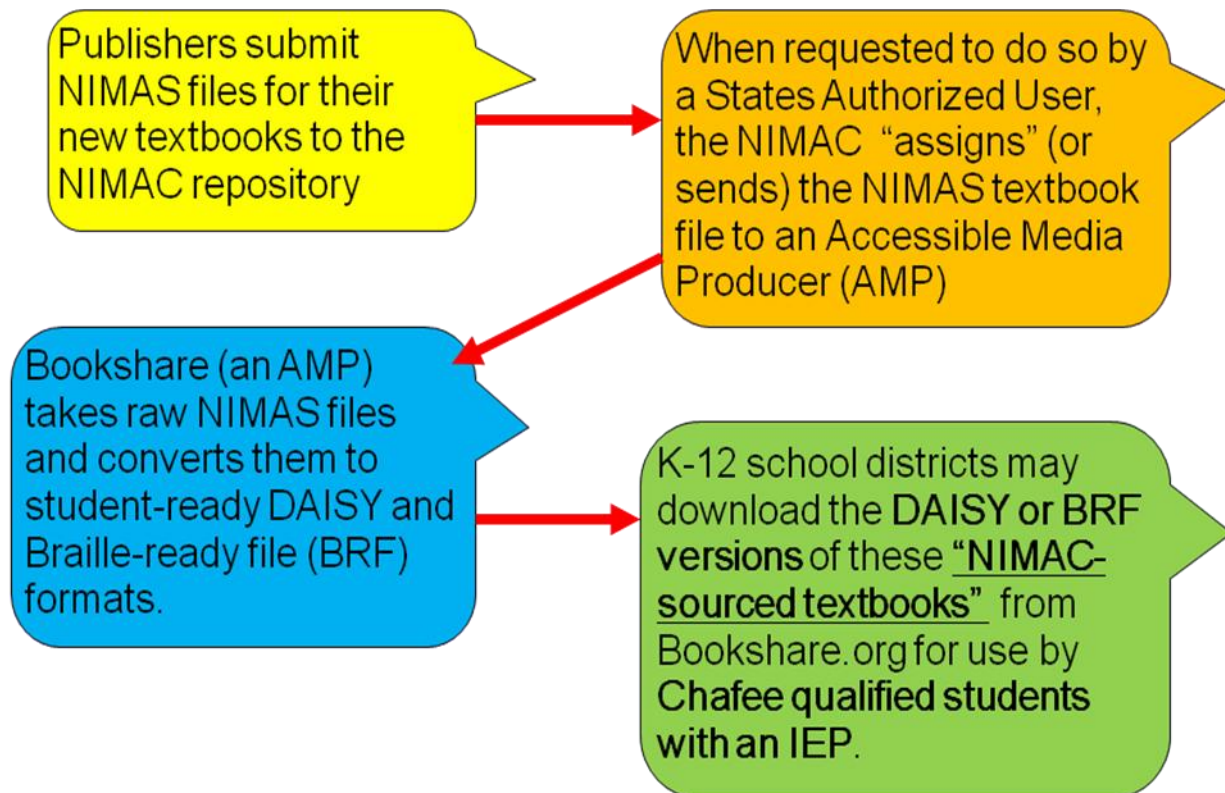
Publishers submit NIMAS files for their new textbooks to the NIMAC repository

When requested to do so by a States Authorized User, the NIMAC "assigns" (or sends) the NIMAS textbook file to an Accessible Media Producer (AMP)

Bookshare (an AMP) takes raw NIMAS files and converts them to student-ready DAISY and Braille-ready file (BRF) formats.

K-12 school districts may download the DAISY or BRF versions of these "NIMAC-sourced textbooks" from Bookshare.org for use by Chafee qualified students with an IEP.